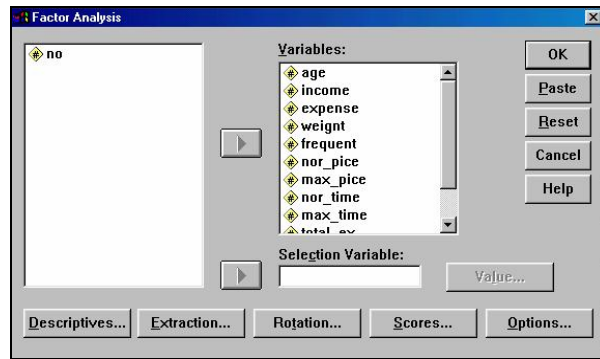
Factor Analysis

no

Variables:

age
income
expense
weight
frequent
nor_pice
max_pice
nor_time
max_time
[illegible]

OK
Paste
Reset
Cancel
Help

Selection Variable:

Value...

Descriptives... Extraction... Rotation... Scores... Options...